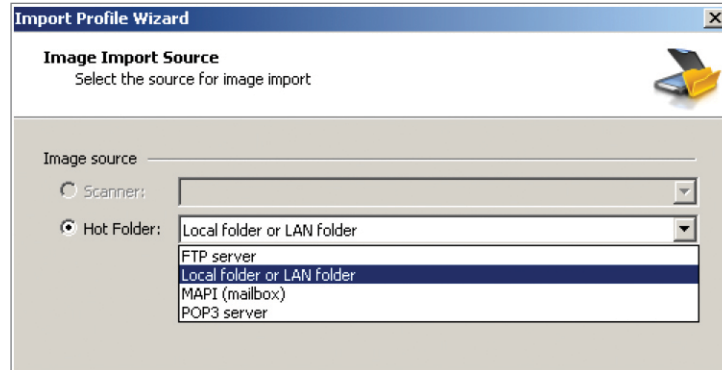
Import Profile Wizard

Image Import Source
Select the source for image import

Image source

Scanner:

Hot Folder: Local folder or LAN folder

FTP server
Local folder or LAN folder
MAPI (mailbox)
POP3 server